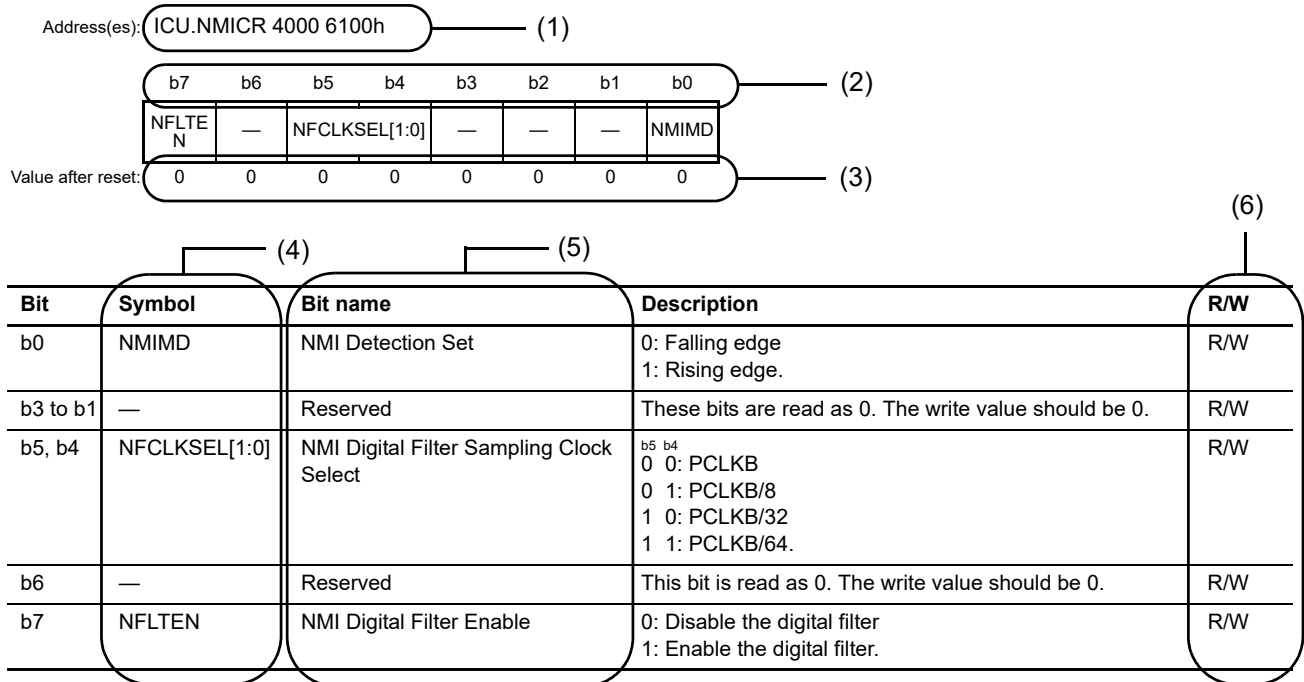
Address(es): ICU.NMICR 4000 6100h (1)

| b7 | b6 | b5 | b4 | b3 | b2 | b1 | b0 |
|---|---|---|---|---|---|---|---|
| NFLTEN | — | NFCLKSEL[1:0] | | — | — | — | NMIMD |
| 0 | 0 | 0 | 0 | 0 | 0 | 0 | 0 |

(2)

Value after reset: (3)

(6)

(4) (5)

| Bit | Symbol | Bit name | Description | R/W |
|---|---|---|---|---|
| b0 | NMIMD | NMI Detection Set | 0: Falling edge<br>1: Rising edge. | R/W |
| b3 to b1 | — | Reserved | These bits are read as 0. The write value should be 0. | R/W |
| b5, b4 | NFCLKSEL[1:0] | NMI Digital Filter Sampling Clock Select | b5 b4<br>0 0: PCLKB<br>0 1: PCLKB/8<br>1 0: PCLKB/32<br>1 1: PCLKB/64. | R/W |
| b6 | — | Reserved | This bit is read as 0. The write value should be 0. | R/W |
| b7 | NFLTEN | NMI Digital Filter Enable | 0: Disable the digital filter<br>1: Enable the digital filter. | R/W |